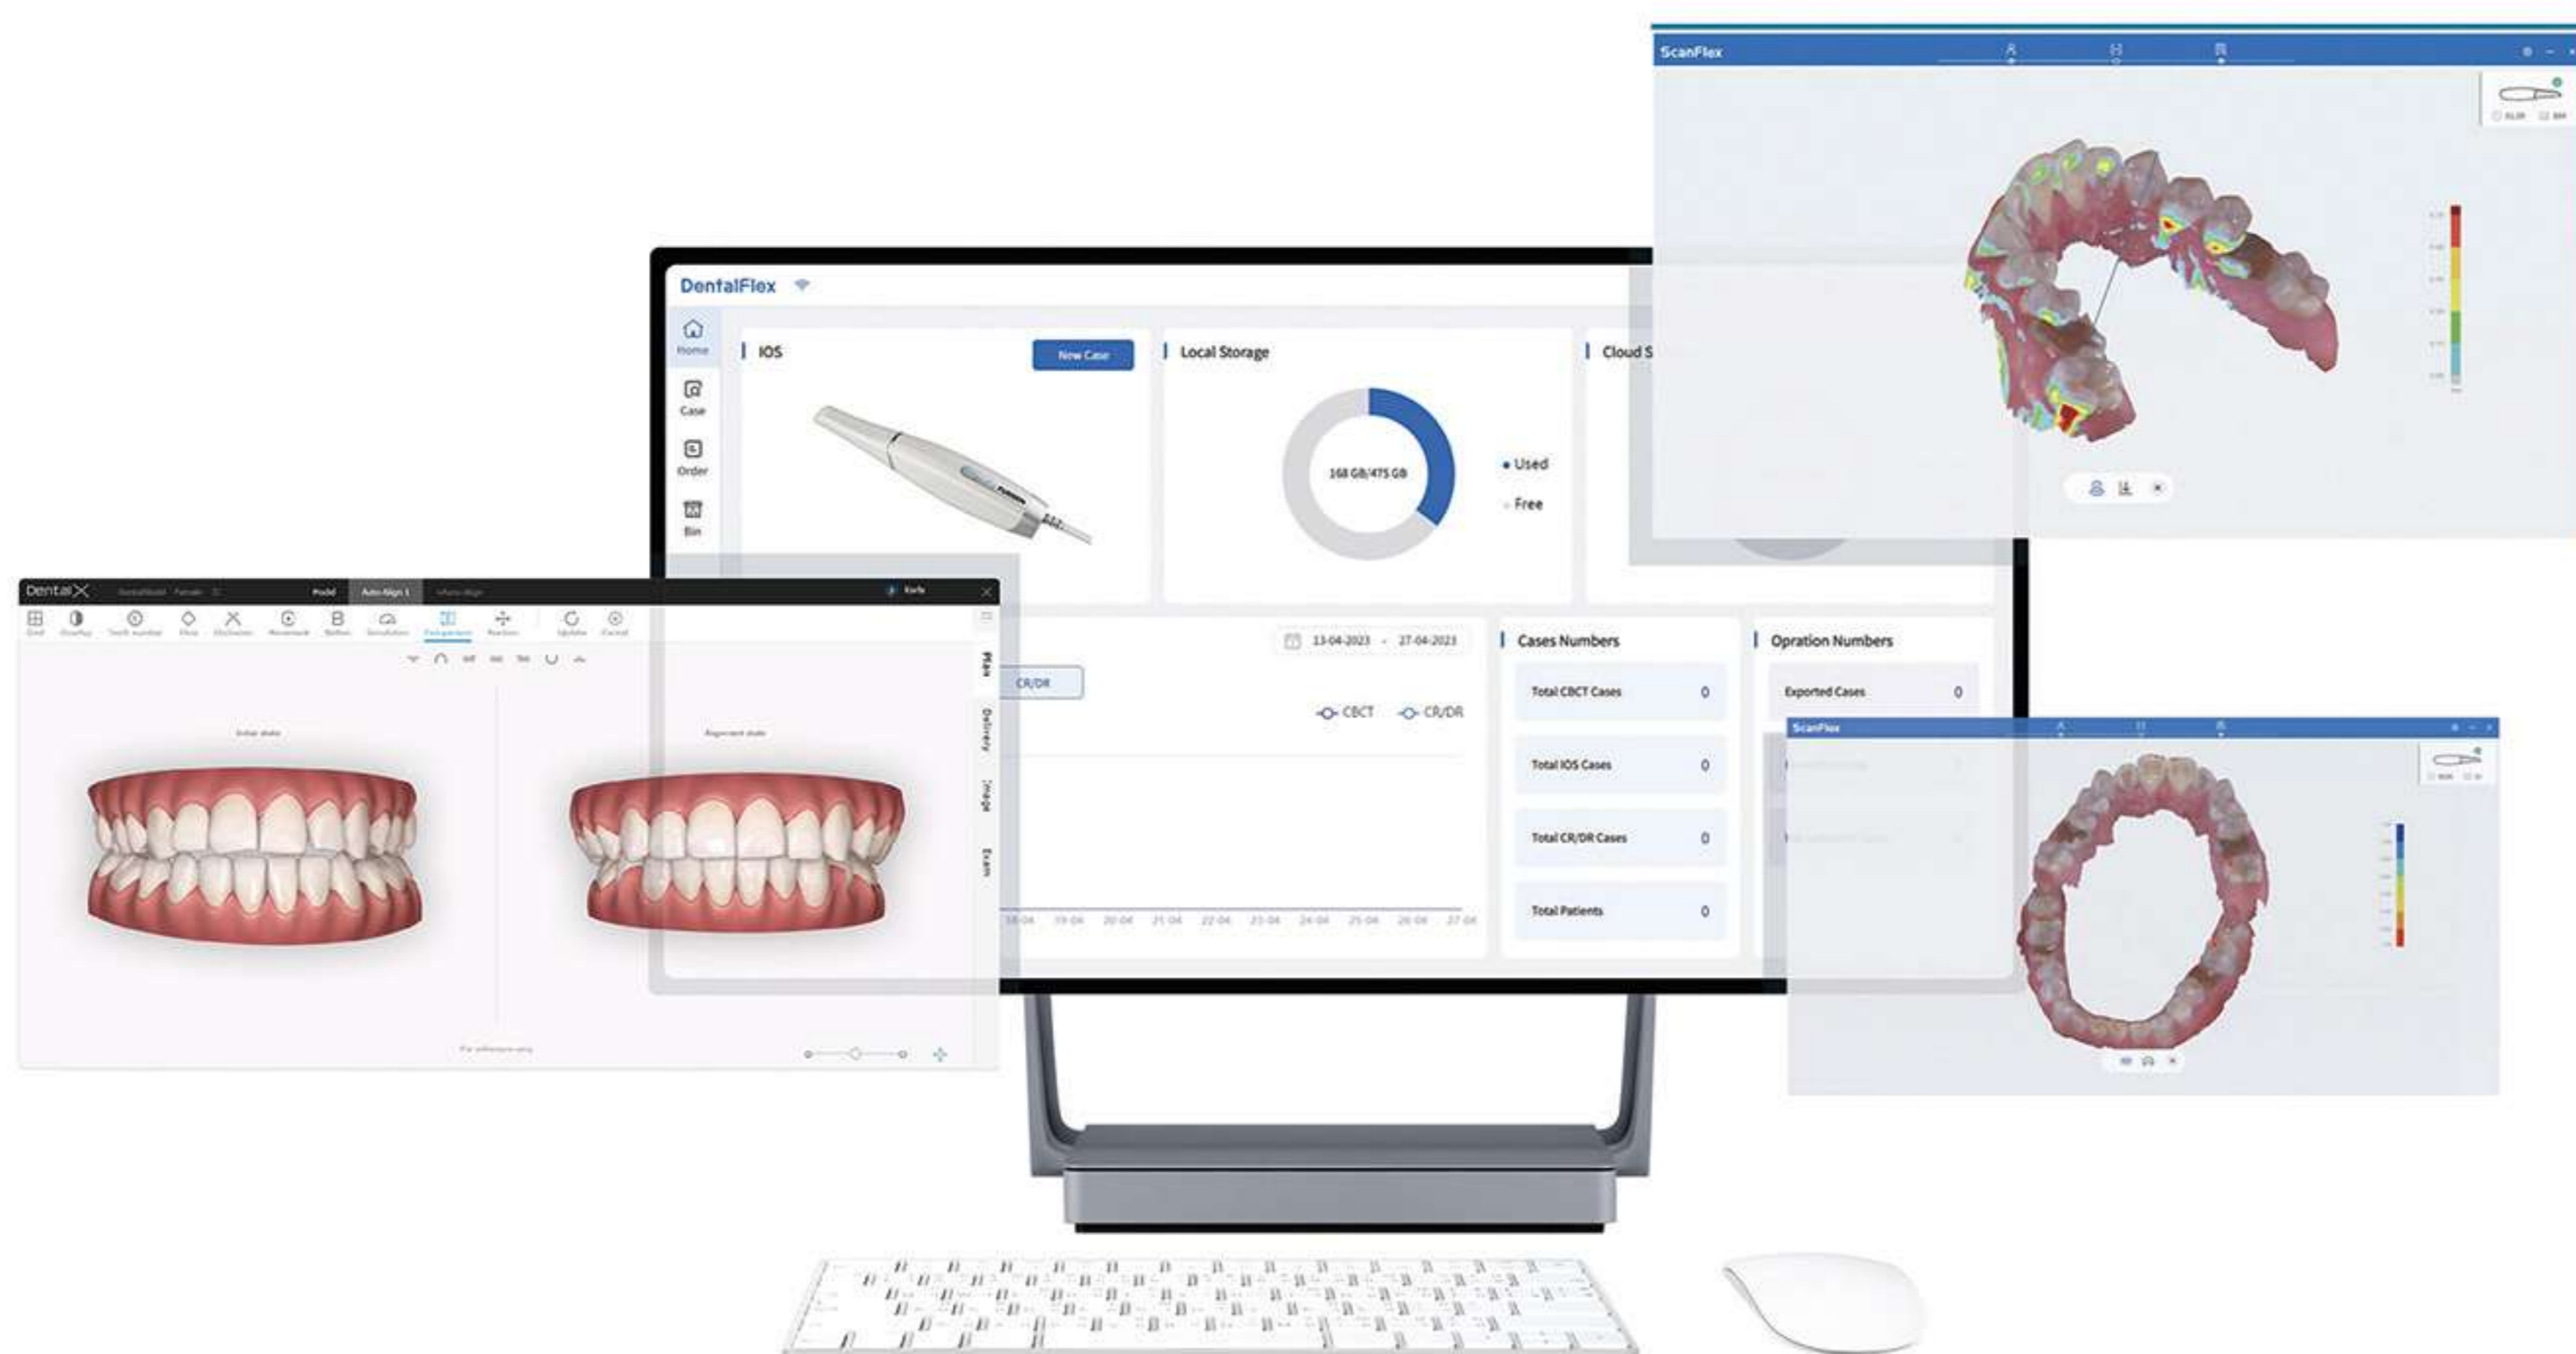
ScanFlex

DentalFlex

Home
Case
Order
Bin

IOS
New Case

Local Storage
168 GB/475 GB
Used
Free

Cloud S

DentalX
Model
Auto Align 1

Grid
Overlay
Tooth number
Move
Occlusion
Movement
Button
Simulation
Comparison
Position
Update
Cancel

Initial state
Alignment state

Plan
Delivery
Image
Exam

CR/DR

13-04-2023 - 27-04-2023

CBCT
CR/DR

Cases Numbers
Total CBCT Cases 0
Total IOS Cases 0
Total CR/DR Cases 0
Total Patients 0

Opration Numbers
Exported Cases 0

ScanFlex

18-04 19-04 20-04 21-04 22-04 23-04 24-04 25-04 26-04 27-04